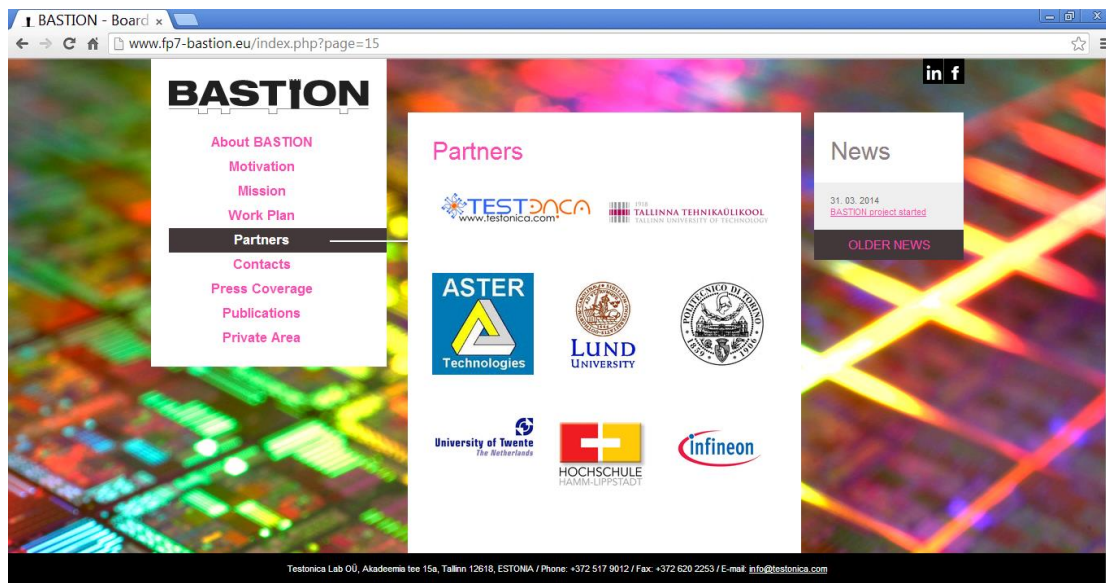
BASTION - Board ×

www.fp7-bastion.eu/index.php?page=15

BASTION

in f

About BASTION
Motivation
Mission
Work Plan
Partners
Contacts
Press Coverage
Publications
Private Area

Partners

TESTONICA www.testonica.com

1918 TALLINNA TEHNIKAÜLIKOOL TALLINN UNIVERSITY OF TECHNOLOGY

ASTER Technologies

LUND UNIVERSITY

POLITECNICO DI TORINO 1859 1906

University of Twente The Netherlands

HOCHSCHULE HAMM-LIPPSTADT

infineon

News

31. 03. 2014
BASTION project started

OLDER NEWS

Testonica Lab OÜ, Akadeemia tee 15a, Tallinn 12618, ESTONIA / Phone: +372 517 9012 / Fax: +372 620 2253 / E-mail: info@testonica.com